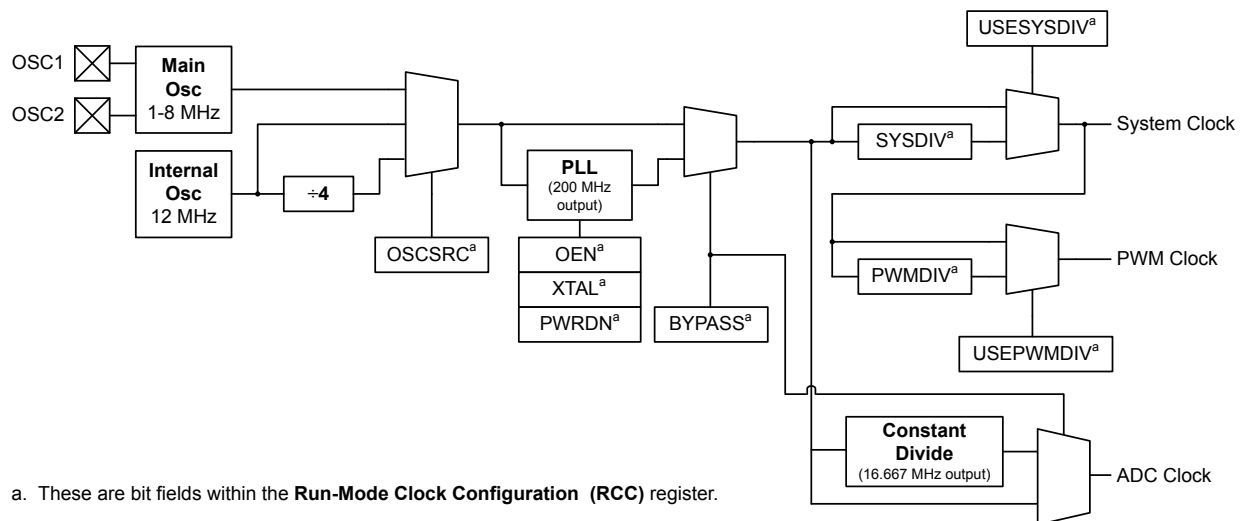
USESYSDIV$^a$

OSC1

OSC2

Main Osc 1-8 MHz

Internal Osc 12 MHz

÷4

OSCSRC$^a$

PLL (200 MHz output)

OEN$^a$

XTAL$^a$

PWRDN$^a$

BYPASS$^a$

SYSDIV$^a$

System Clock

PWMDIV$^a$

PWM Clock

USEPWMDIV$^a$

Constant Divide (16.667 MHz output)

ADC Clock

a. These are bit fields within the **Run-Mode Clock Configuration (RCC)** register.